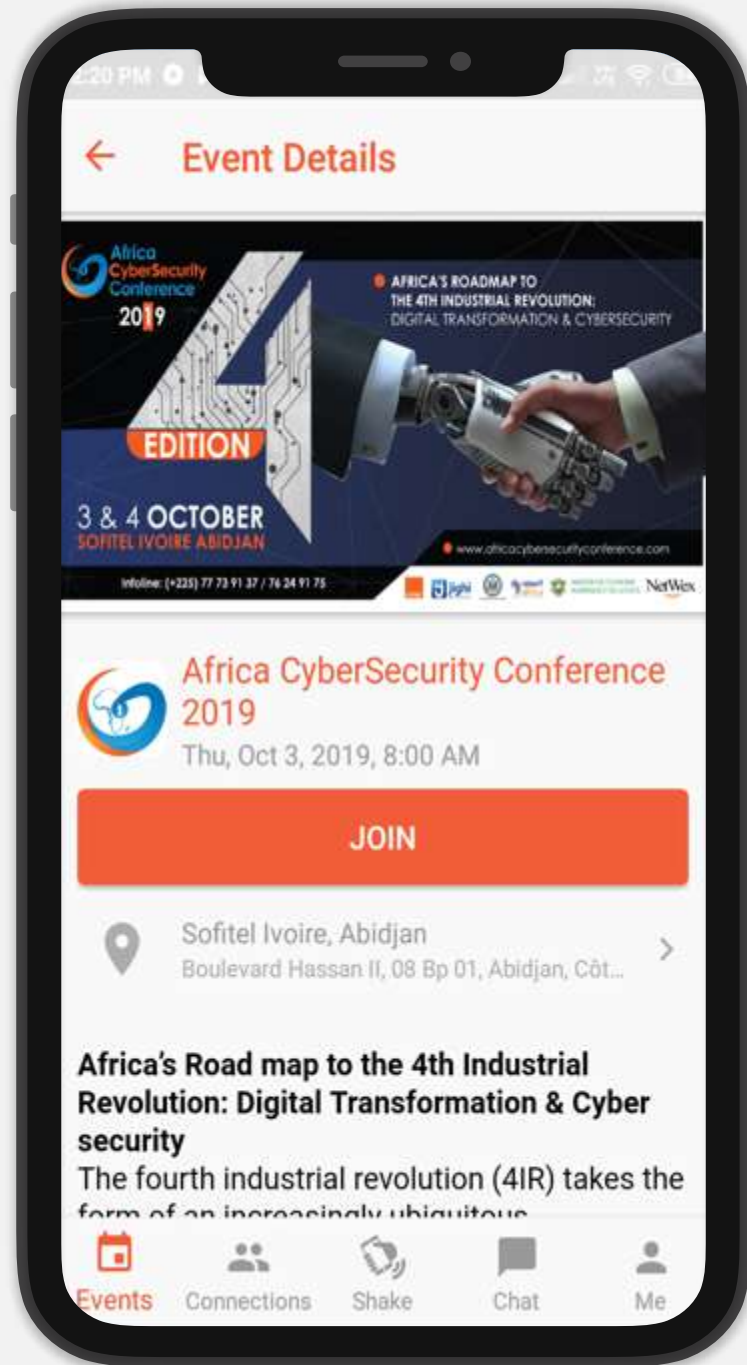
2:20 PM

Event Details

Africa CyberSecurity Conference
2019

4

EDITION

3 & 4 OCTOBER
SOFITEL IVOIRE ABIDJAN

AFRICA'S ROADMAP TO THE 4TH INDUSTRIAL REVOLUTION: DIGITAL TRANSFORMATION & CYBERSECURITY

www.africacybersecurityconference.com

Infoline: (+225) 77 73 91 37 / 76 24 91 75

NetWex

Africa CyberSecurity Conference 2019
Thu, Oct 3, 2019, 8:00 AM

JOIN

Sofitel Ivoire, Abidjan
Boulevard Hassan II, 08 Bp 01, Abidjan, Côt...

Africa's Road map to the 4th Industrial Revolution: Digital Transformation & Cyber security
The fourth industrial revolution (4IR) takes the form of an increasingly ubiquitous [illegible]

Events Connections Shake Chat Me